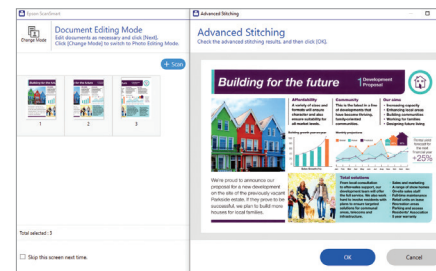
Epson ScanSmart

Change Mode

Document Editing Mode

Edit documents as necessary and click [Next]. Click [Change Mode] to switch to Photo Editing Mode.

+ Scan

1

2

3

Total selected : 3

Skip this screen next time.

Advanced Stitching

Advanced Stitching

Check the advanced stitching results, and then click [OK].

Building for the future

1 Development Proposal

Affordability

Community

Our aims

We're proud to announce our proposal for a new development on the site of the previously vacant Parkside estate. If they prove to be successful, we plan to build more houses for local families.

Total solutions

+25%

OK

Cancel